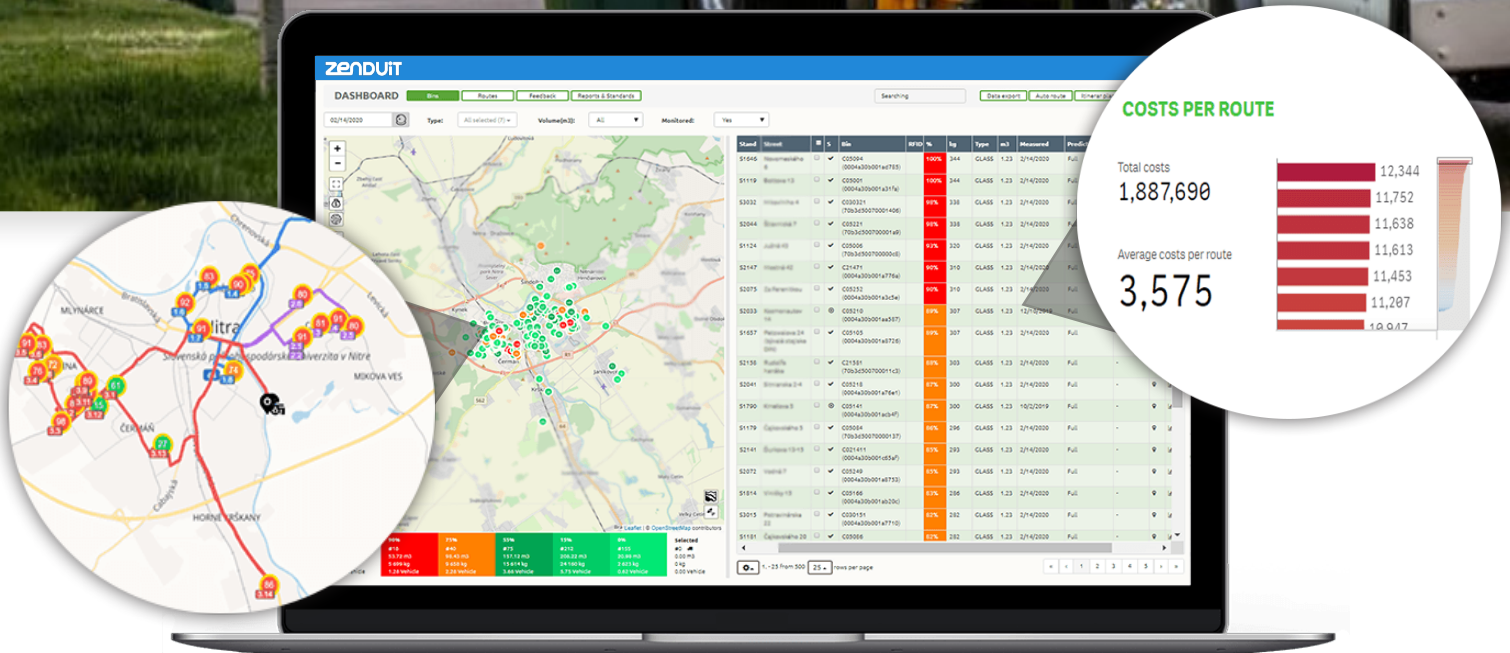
ZENDUIT

DASHBOARD Bins Routes Feedback Reports & Standards Searching Data export Auto route

02/14/2020 Type: All selected (7) Volume(m3): All Monitored: Yes

| Stand | Street | | S | Bin | RFID | % | kg | Type | m3 | Measured | Predict |
|---|---|---|---|---|---|---|---|---|---|---|---|
| S1646 | | | | C05094 | | 100% | 344 | GLASS | 1.23 | 2/14/2020 | Full |
| S1119 | | | | C05001 | | 100% | 344 | GLASS | 1.23 | 2/14/2020 | Full |
| S3032 | | | | C050321 | | 98% | 338 | GLASS | 1.23 | 2/14/2020 | Full |
| S2044 | | | | C05221 | | 98% | 338 | GLASS | 1.23 | 2/14/2020 | Full |
| S1124 | | | | C05006 | | 93% | 320 | GLASS | 1.23 | 2/14/2020 | Full |
| S2147 | | | | C21471 | | 90% | 310 | GLASS | 1.23 | 2/14/2020 | Full |
| S2075 | | | | C05252 | | 90% | 310 | GLASS | 1.23 | 2/14/2020 | Full |
| S2033 | | | | C05210 | | 89% | 307 | GLASS | 1.23 | 12/10/2019 | Full |
| S1657 | | | | C05105 | | 89% | 307 | GLASS | 1.23 | 2/14/2020 | Full |
| S2136 | | | | C21361 | | 88% | 303 | GLASS | 1.23 | 2/14/2020 | Full |
| S2041 | | | | C05218 | | 87% | 300 | GLASS | 1.23 | 2/14/2020 | Full |
| S1790 | | | | C05141 | | 87% | 300 | GLASS | 1.23 | 10/2/2019 | Full |
| S1179 | | | | C05084 | | 86% | 296 | GLASS | 1.23 | 2/14/2020 | Full |
| S2141 | | | | C021411 | | 85% | 293 | GLASS | 1.23 | 2/14/2020 | Full |
| S2072 | | | | C05249 | | 85% | 293 | GLASS | 1.23 | 2/14/2020 | Full |
| S1814 | | | | C05166 | | 83% | 286 | GLASS | 1.23 | 2/14/2020 | Full |
| S3015 | | | | C050151 | | 82% | 282 | GLASS | 1.23 | 2/14/2020 | Full |
| S1151 | | | | C05056 | | 82% | 282 | GLASS | 1.23 | 2/14/2020 | Full |

1 - 25 from 300 25 rows per page

Leaflet | © OpenStreetMap contributors

Selected

COSTS PER ROUTE

Total costs
1,887,690

Average costs per route
3,575

12,344
11,752
11,638
11,613
11,453
11,207
10,947

MLYNÁRCE
Nitra
Slovenská poľnohospodárska univerzita v Nitre
MIKOVA VES
ČERMÁŇ
HORNÉ KRŠKANY